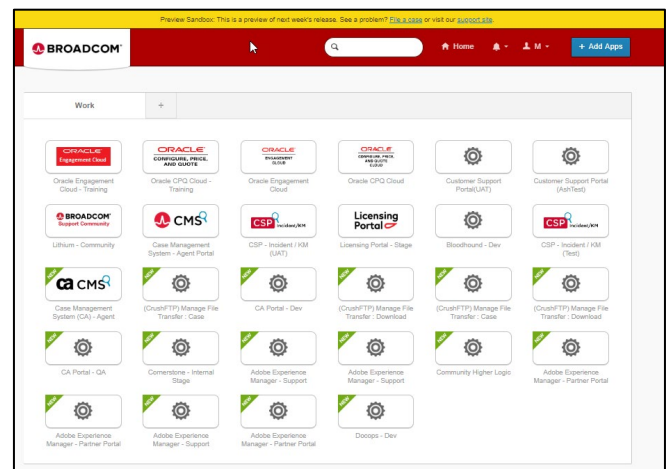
Preview Sandbox: This is a preview of next week's release. See a problem? File a case or visit our support site.

BROADCOM

Home M + Add Apps

Work +

ORACLE Engagement Cloud
Oracle Engagement Cloud - Training

ORACLE CONFIGURE, PRICE, AND QUOTE
Oracle CPQ Cloud - Training

ORACLE ENGAGEMENT CLOUD
Oracle Engagement Cloud

ORACLE CONFIGURE, PRICE, AND QUOTE CLOUD
Oracle CPQ Cloud

Customer Support Portal(UAT)

Customer Support Portal (AshTest)

BROADCOM Support Community
Lithium - Community

CMS
Case Management System - Agent Portal

CSP Incident/KM
CSP - Incident / KM (UAT)

Licensing Portal
Licensing Portal - Stage

Bloodhound - Dev

CSP Incident/KM
CSP - Incident / KM (Test)

NEW
ca CMS
Case Management System (CA) - Agent

NEW
(CrushFTP) Manage File Transfer : Case

NEW
CA Portal - Dev

NEW
(CrushFTP) Manage File Transfer : Download

NEW
(CrushFTP) Manage File Transfer : Case

NEW
(CrushFTP) Manage File Transfer : Download

NEW
CA Portal - QA

NEW
Cornerstone - Internal Stage

NEW
Adobe Experience Manager - Support

NEW
Adobe Experience Manager - Support

NEW
Community Higher Logic

NEW
Adobe Experience Manager - Partner Portal

NEW
Adobe Experience Manager - Partner Portal

NEW
Adobe Experience Manager - Support

NEW
Adobe Experience Manager - Partner Portal

NEW
Docops - Dev